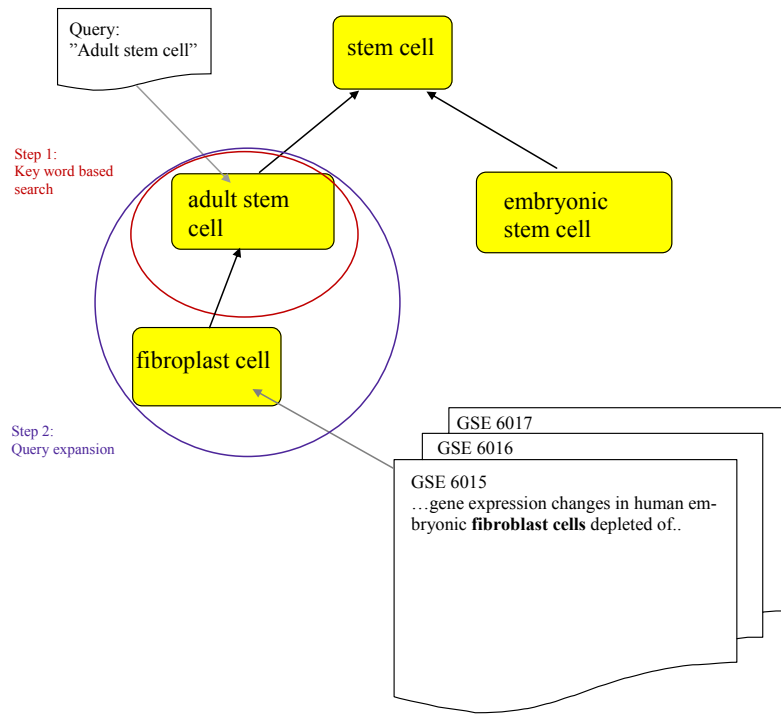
Query:
”Adult stem cell”

stem cell

Step 1:
Key word based search

adult stem cell

embryonic stem cell

fibroplast cell

Step 2:
Query expansion

GSE 6017

GSE 6016

GSE 6015
…gene expression changes in human embryonic **fibroblast cells** depleted of..